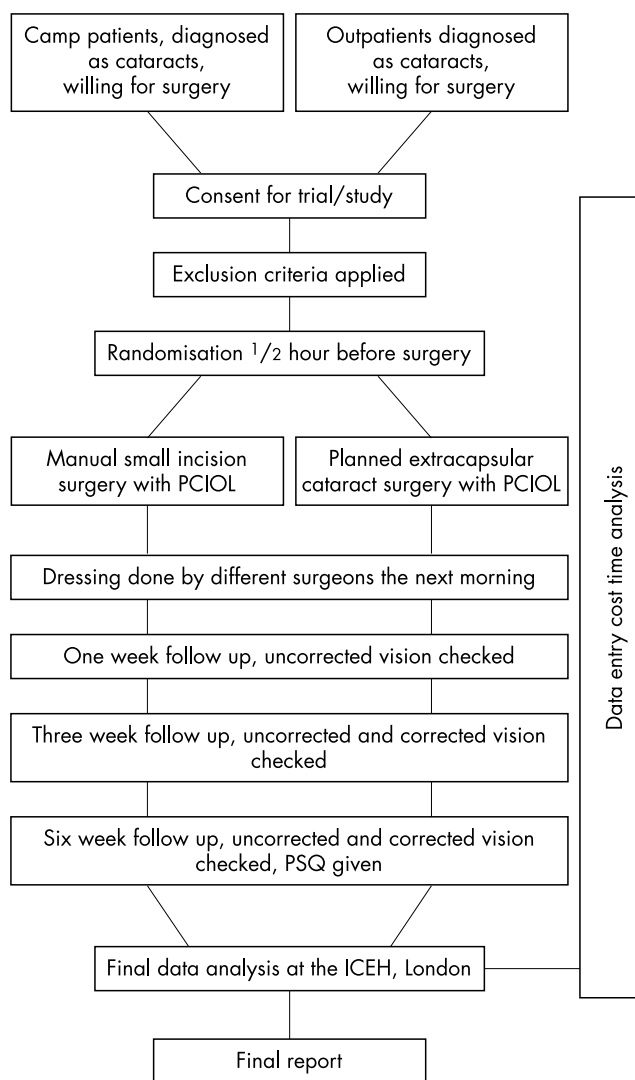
Camp patients, diagnosed as cataracts, willing for surgery

Outpatients diagnosed as cataracts, willing for surgery

Consent for trial/study

Exclusion criteria applied

Randomisation $\frac{1}{2}$ hour before surgery

Manual small incision surgery with PCIOL

Planned extracapsular cataract surgery with PCIOL

Dressing done by different surgeons the next morning

One week follow up, uncorrected vision checked

Three week follow up, uncorrected and corrected vision checked

Six week follow up, uncorrected and corrected vision checked, PSQ given

Final data analysis at the ICEH, London

Final report

Data entry cost time analysis